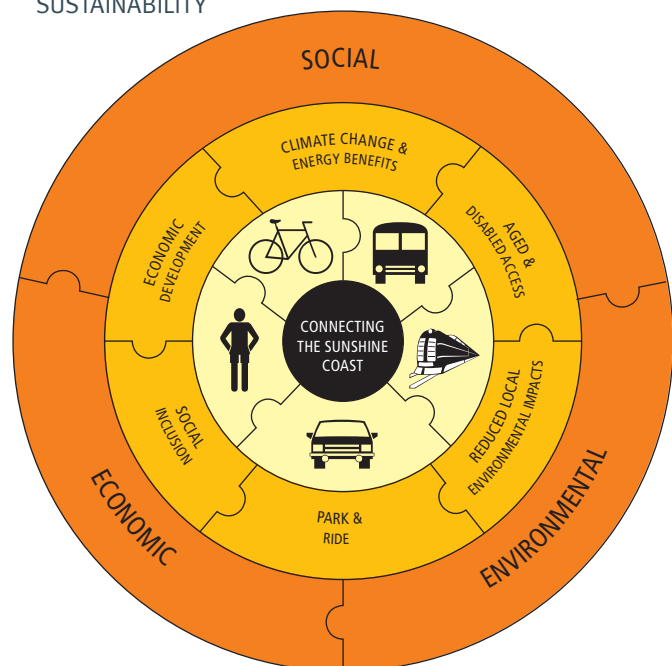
SUSTAINABILITY

SOCIAL

CLIMATE CHANGE & ENERGY BENEFITS

AGED & DISABLED ACCESS

REDUCED LOCAL ENVIRONMENTAL IMPACTS

PARK & RIDE

SOCIAL INCLUSION

ECONOMIC DEVELOPMENT

CONNECTING THE SUNSHINE COAST

ECONOMIC

ENVIRONMENTAL